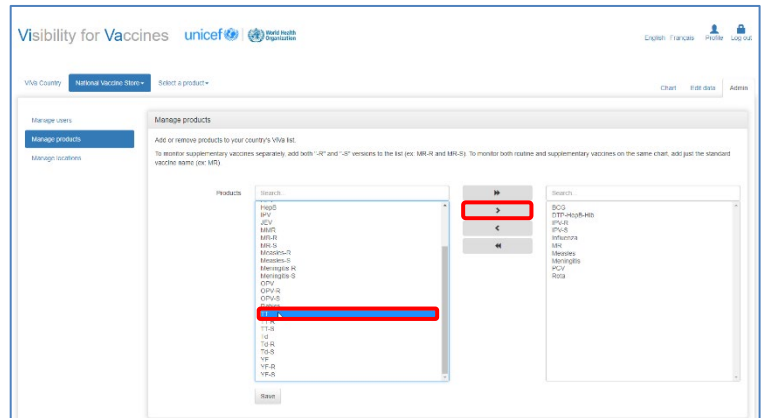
Visibility for Vaccines unicef World Health Organization

English Français Profile Log out

ViVa Country National Vaccine Store Select a product

Chart Edit data Admin

Manage users
Manage products
Manage locations

Manage products

Add or remove products to your country's ViVa list.

To monitor supplementary vaccines separately, add both "-R" and "-S" versions to the list (ex: MR-R and MR-S). To monitor both routine and supplementary vaccines on the same chart, add just the standard vaccine name (ex: MR).

Products

Search...

HepB
IPV
JEV
MMR
MR-R
MR-S
Measles-R
Measles-S
Meningitis-R
Meningitis-S
OPV
OPV-R
OPV-S
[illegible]
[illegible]
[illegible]
TT-S
Td
Td-R
Td-S
YF
YF-R
YF-S

Search...

BCG
DTP-HepB-Hib
IPV-R
IPV-S
Influenza
MR
Measles
Meningitis
PCV
Rota

Save